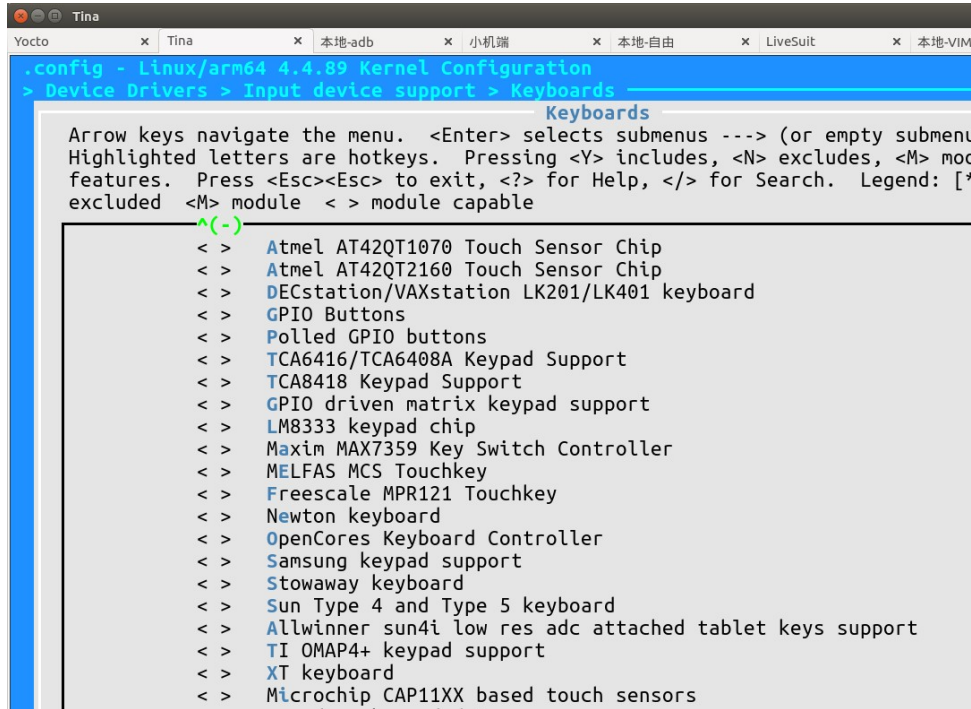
Tina

Yocto × Tina × 本地-adb × 小机端 × 本地-自由 × LiveSuit × 本地-VIM

.config - Linux/arm64 4.4.89 Kernel Configuration
> Device Drivers > Input device support > Keyboards

Keyboards

Arrow keys navigate the menu. <Enter> selects submenus ---> (or empty submenu
Highlighted letters are hotkeys. Pressing <Y> includes, <N> excludes, <M> mod
features. Press <Esc><Esc> to exit, <?> for Help, </> for Search. Legend: [*
excluded <M> module < > module capable

^(-)
< > Atmel AT42QT1070 Touch Sensor Chip
< > Atmel AT42QT2160 Touch Sensor Chip
< > DECstation/VAXstation LK201/LK401 keyboard
< > GPIO Buttons
< > Polled GPIO buttons
< > TCA6416/TCA6408A Keypad Support
< > TCA8418 Keypad Support
< > GPIO driven matrix keypad support
< > LM8333 keypad chip
< > Maxim MAX7359 Key Switch Controller
< > MELFAS MCS Touchkey
< > Freescale MPR121 Touchkey
< > Newton keyboard
< > OpenCores Keyboard Controller
< > Samsung keypad support
< > Stowaway keyboard
< > Sun Type 4 and Type 5 keyboard
< > Allwinner sun4i low res adc attached tablet keys support
< > TI OMAP4+ keypad support
< > XT keyboard
< > Microchip CAP11XX based touch sensors